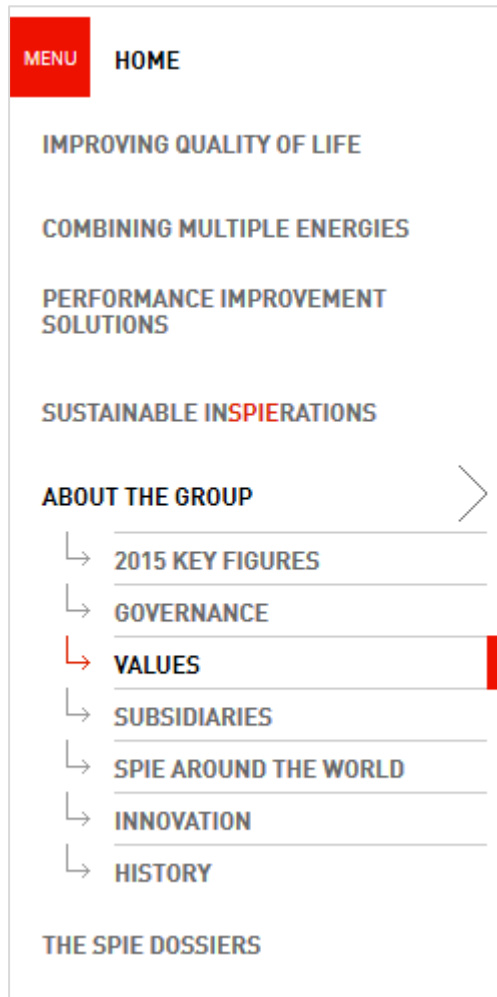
MENU HOME

IMPROVING QUALITY OF LIFE

COMBINING MULTIPLE ENERGIES

PERFORMANCE IMPROVEMENT SOLUTIONS

SUSTAINABLE INSPIERATIONS

ABOUT THE GROUP

2015 KEY FIGURES

GOVERNANCE

VALUES

SUBSIDIARIES

SPIE AROUND THE WORLD

INNOVATION

HISTORY

THE SPIE DOSSIERS